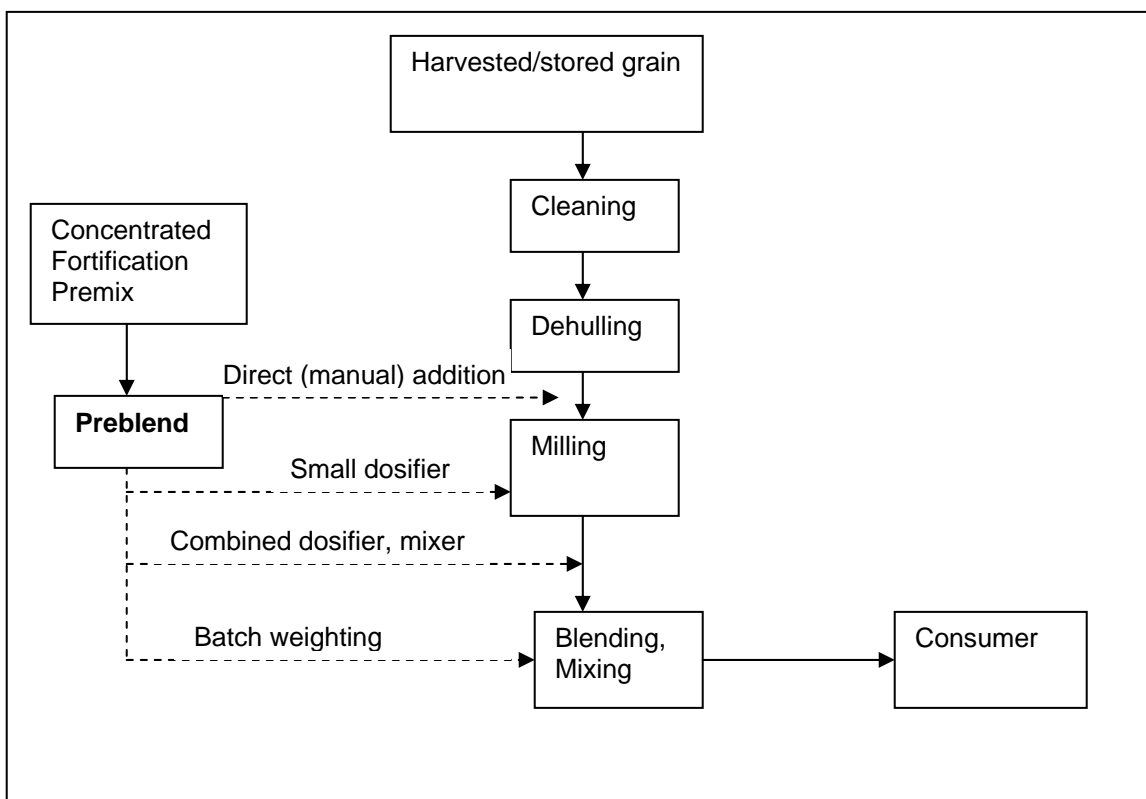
Harvested/stored grain

Cleaning

Concentrated Fortification Premix

Dehulling

Direct (manual) addition

**Preblend**

Milling

Small dosifier

Combined dosifier, mixer

Batch weighting

Blending, Mixing

Consumer